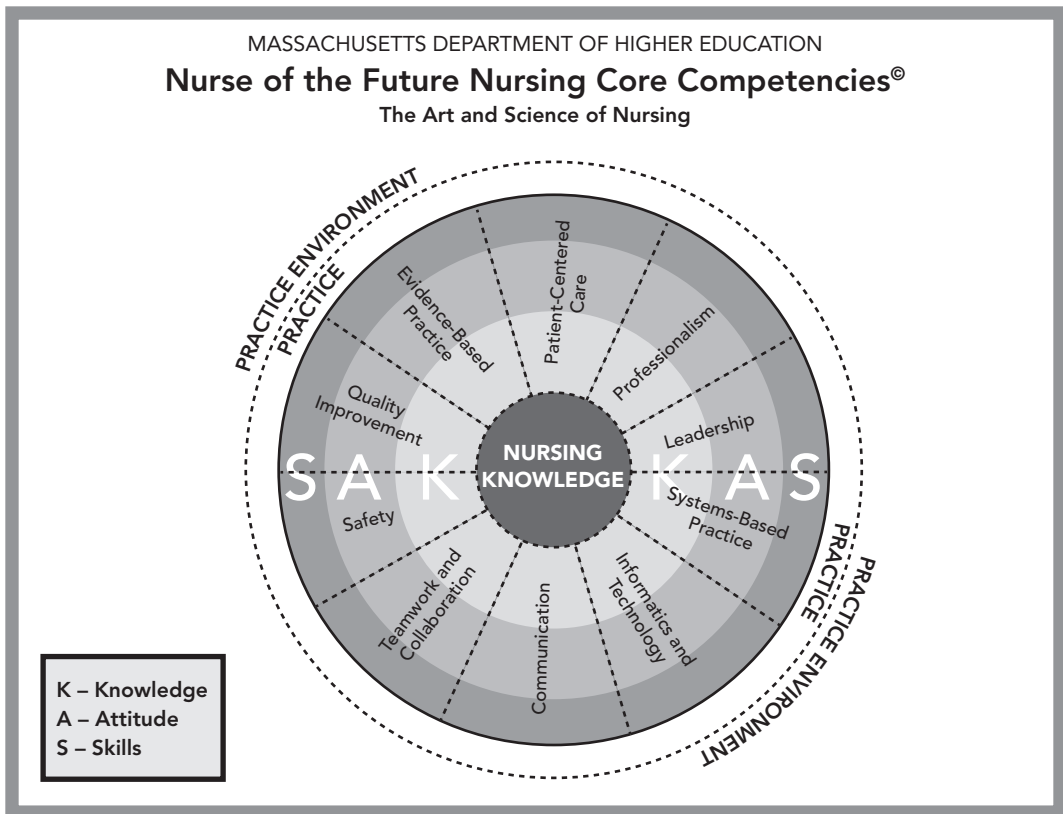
MASSACHUSETTS DEPARTMENT OF HIGHER EDUCATION

Nurse of the Future Nursing Core Competencies©

The Art and Science of Nursing

PRACTICE ENVIRONMENT

PRACTICE

Evidence-Based Practice

Patient-Centered Care

Professionalism

Quality Improvement

Leadership

S A K

NURSING KNOWLEDGE

K A S

Safety

Systems-Based Practice

Teamwork and Collaboration

Communication

Informatics and Technology

PRACTICE

PRACTICE ENVIRONMENT

K – Knowledge
A – Attitude
S – Skills